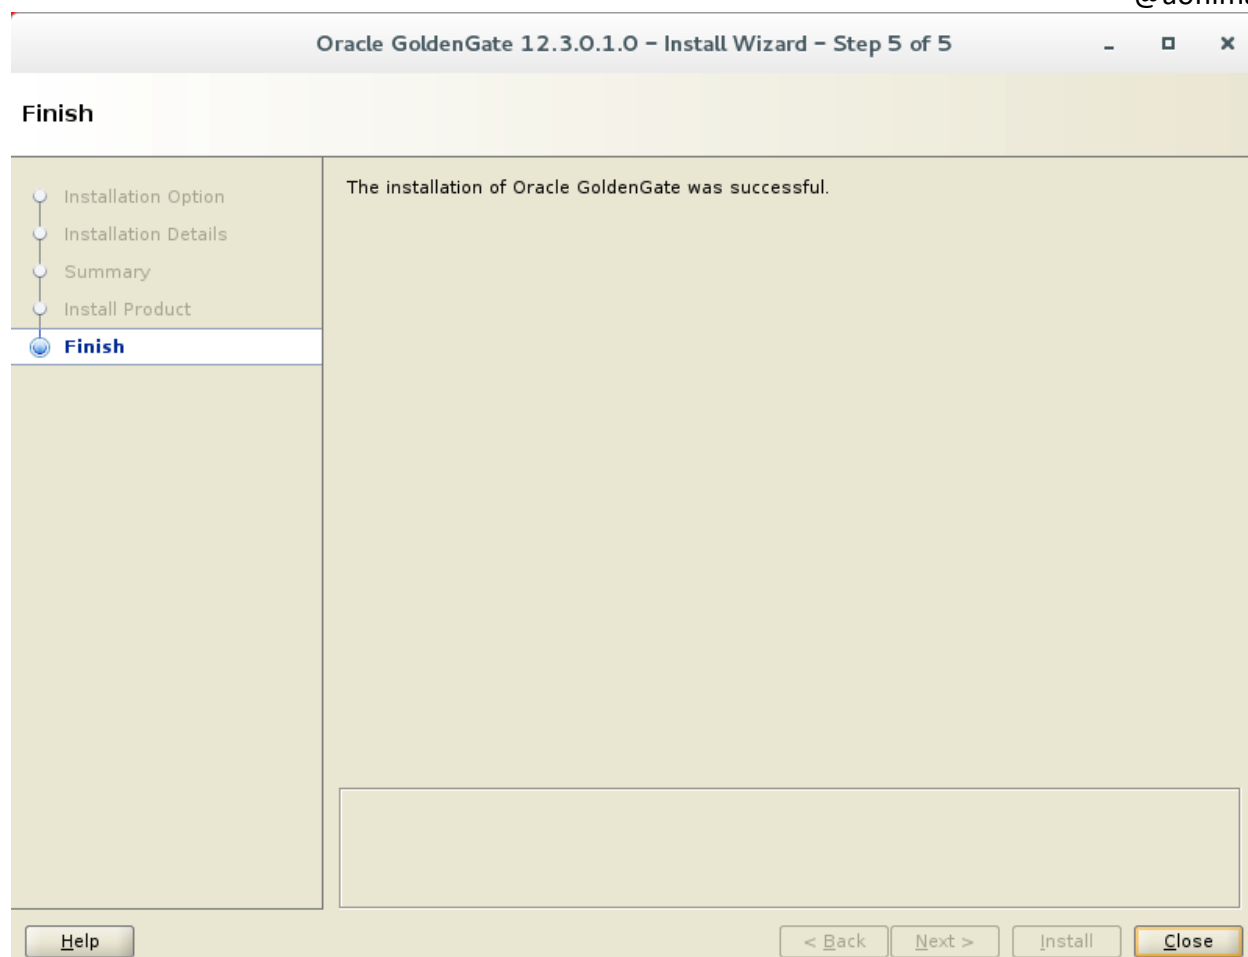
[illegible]

Oracle GoldenGate 12.3.0.1.0 - Install Wizard - Step 5 of 5

Finish

Installation Option
Installation Details
Summary
Install Product
Finish

The installation of Oracle GoldenGate was successful.

Help

< Back
Next >
Install
Close